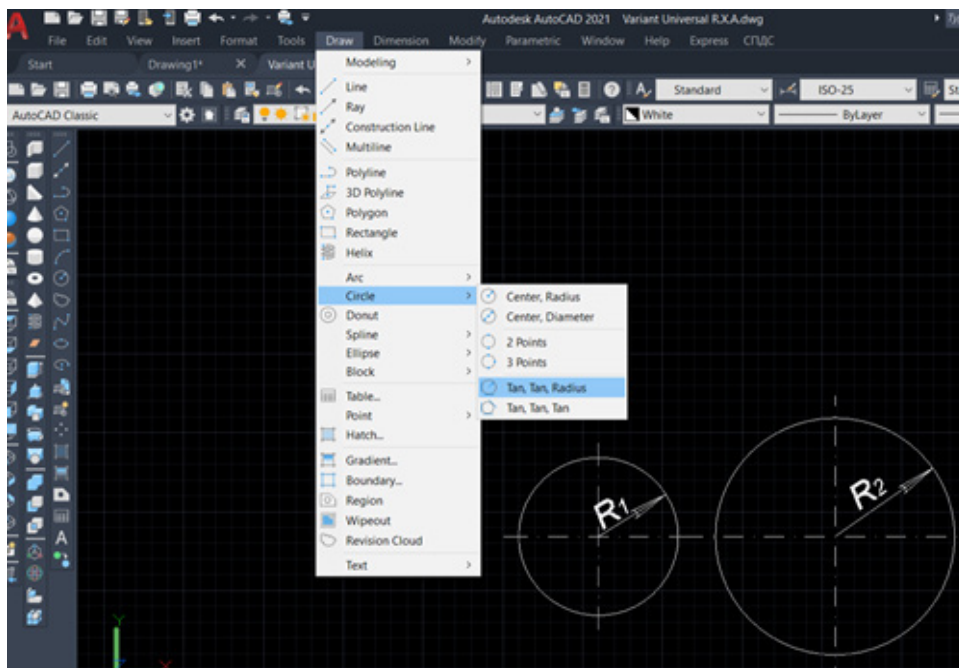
Autodesk AutoCAD 2021 Variant Universal R.X.A.dwg

File Edit View Insert Format Tools Draw Dimension Modify Parametric Window Help Express СПДС

Start Drawing1* Variant U

AutoCAD Classic

Standard ISO-25 St

White ByLayer

Modeling
Line
Ray
Construction Line
Multiline
Polyline
3D Polyline
Polygon
Rectangle
Helix
Arc
Circle
Donut
Spline
Ellipse
Block
Table...
Point
Hatch...
Gradient...
Boundary...
Region
Wipeout
Revision Cloud
Text

Center, Radius
Center, Diameter
2 Points
3 Points
Tan, Tan, Radius
Tan, Tan, Tan

A

R1

R2

Y